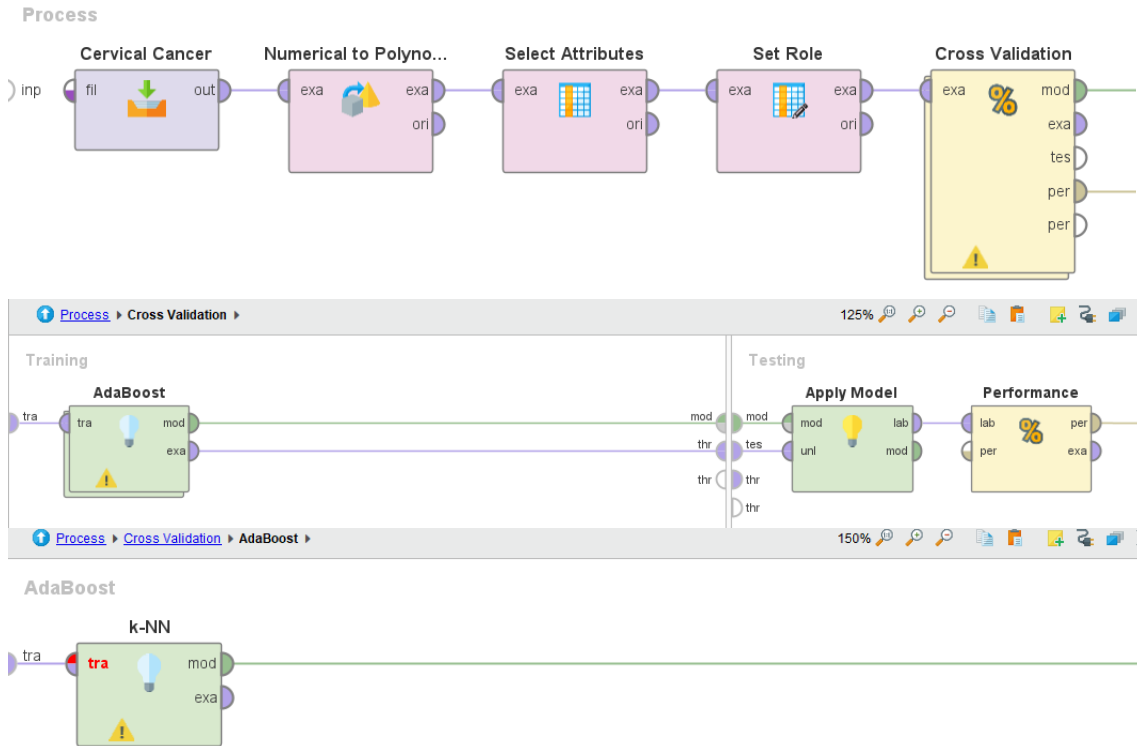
Process

inp

Cervical Cancer
fil
out

Numerical to Polyno...
exa
exa
ori

Select Attributes
exa
exa
ori

Set Role
exa
exa
ori

Cross Validation
exa
mod
exa
tes
per
per

Process ▸ Cross Validation ▸

125%

Training

tra

AdaBoost
tra
mod
exa

mod
thr
thr

Testing

mod
tes
thr
thr

Apply Model
mod
lab
unl
mod

Performance
lab
per
per
exa

Process ▸ Cross Validation ▸ AdaBoost ▸

150%

AdaBoost

tra

k-NN
tra
mod
exa